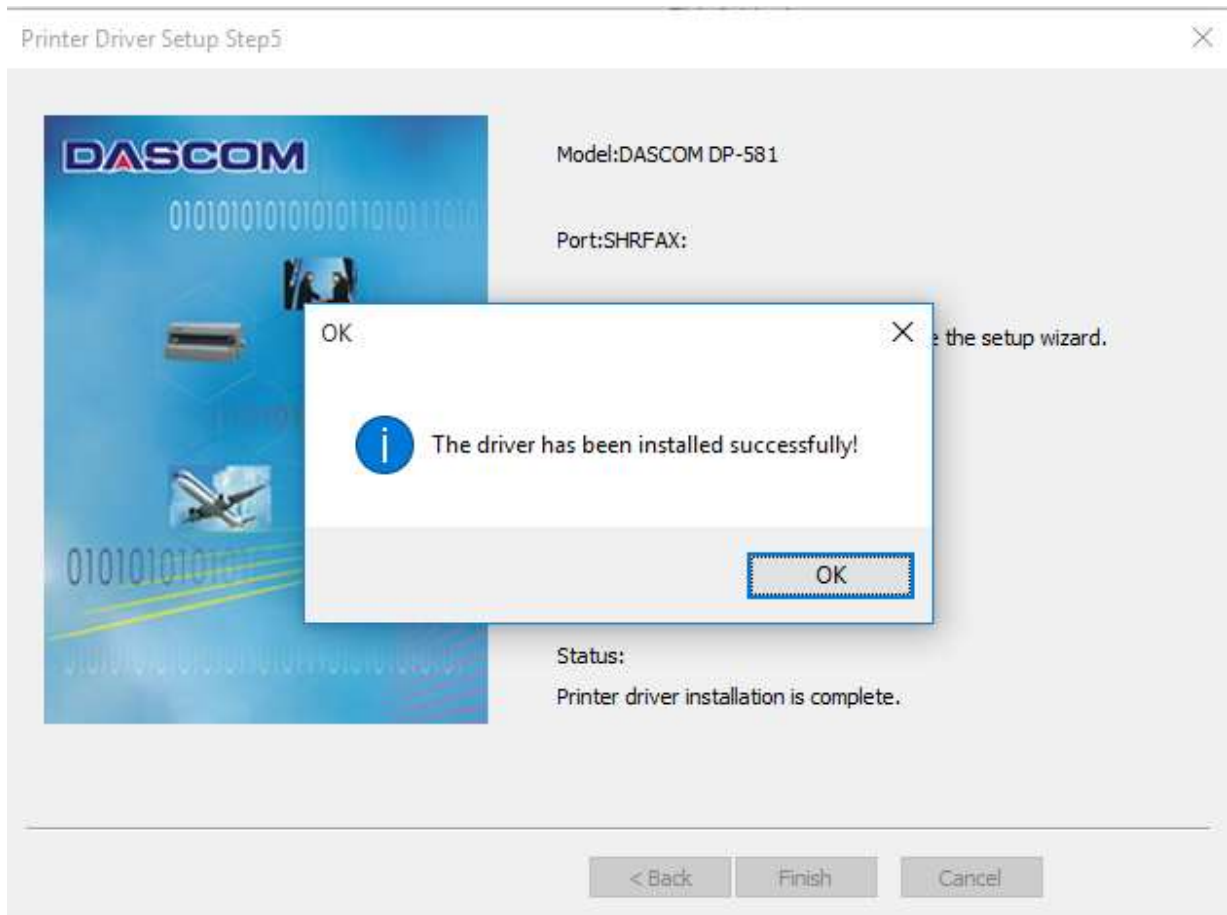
Printer Driver Setup Step5

DASCOM
0101010101010101101011010
0101010101

Model:DASCOM DP-581

Port:SHRFAX:

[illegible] the setup wizard.

OK

The driver has been installed successfully!

OK

Status:
Printer driver installation is complete.

< Back
Finish
Cancel